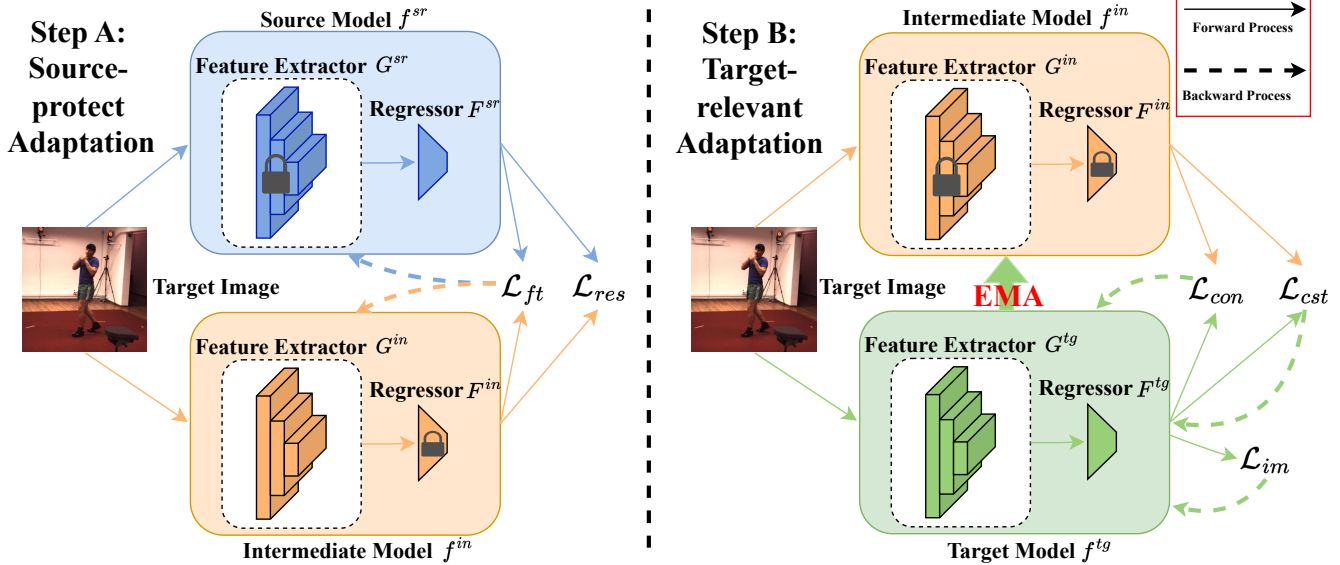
Step A: Source-protect Adaptation

Source Model $f^{sr}$

Feature Extractor $G^{sr}$

Regressor $F^{sr}$

Target Image

$\mathcal{L}_{ft}$

$\mathcal{L}_{res}$

Feature Extractor $G^{in}$

Regressor $F^{in}$

Intermediate Model $f^{in}$

Step B: Target-relevant Adaptation

Intermediate Model $f^{in}$

Feature Extractor $G^{in}$

Regressor $F^{in}$

Forward Process

Backward Process

Target Image

EMA

$\mathcal{L}_{con}$

$\mathcal{L}_{cst}$

Feature Extractor $G^{tg}$

Regressor $F^{tg}$

$\mathcal{L}_{im}$

Target Model $f^{tg}$